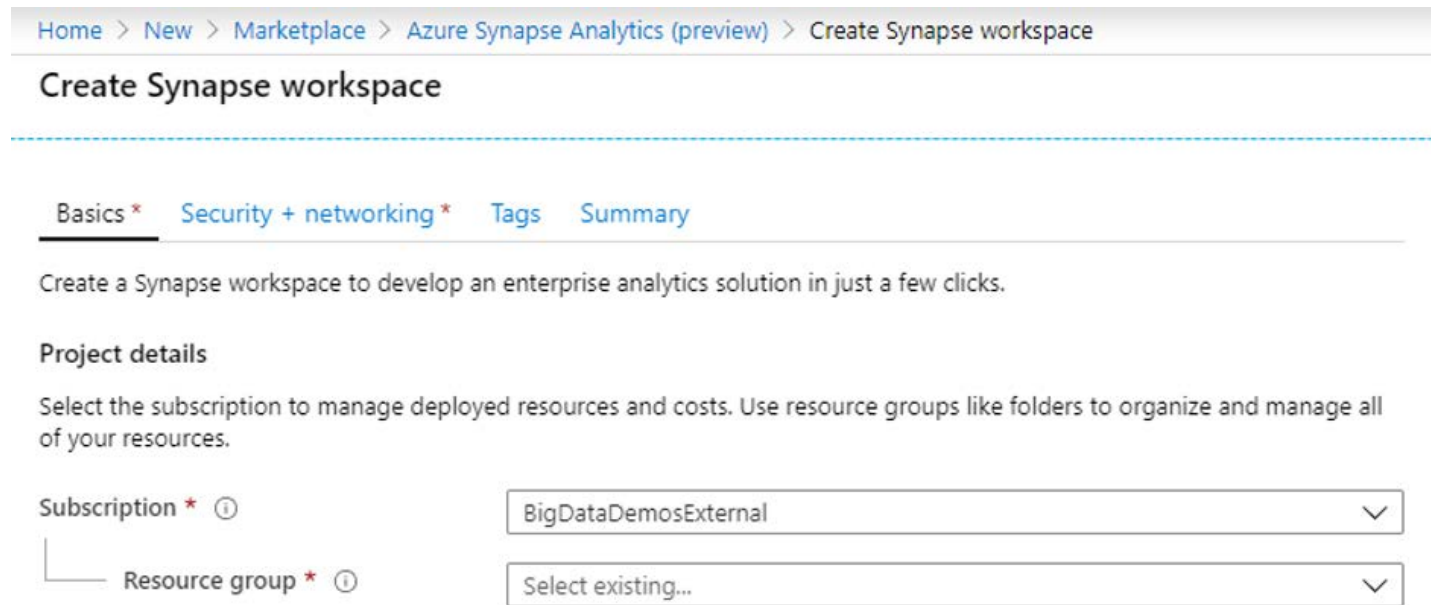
Home > New > Marketplace > Azure Synapse Analytics (preview) > Create Synapse workspace

Create Synapse workspace

Basics * Security + networking * Tags Summary

Create a Synapse workspace to develop an enterprise analytics solution in just a few clicks.

Project details

Select the subscription to manage deployed resources and costs. Use resource groups like folders to organize and manage all of your resources.

Subscription * ⓘ BigDataDemosExternal

Resource group * ⓘ Select existing...